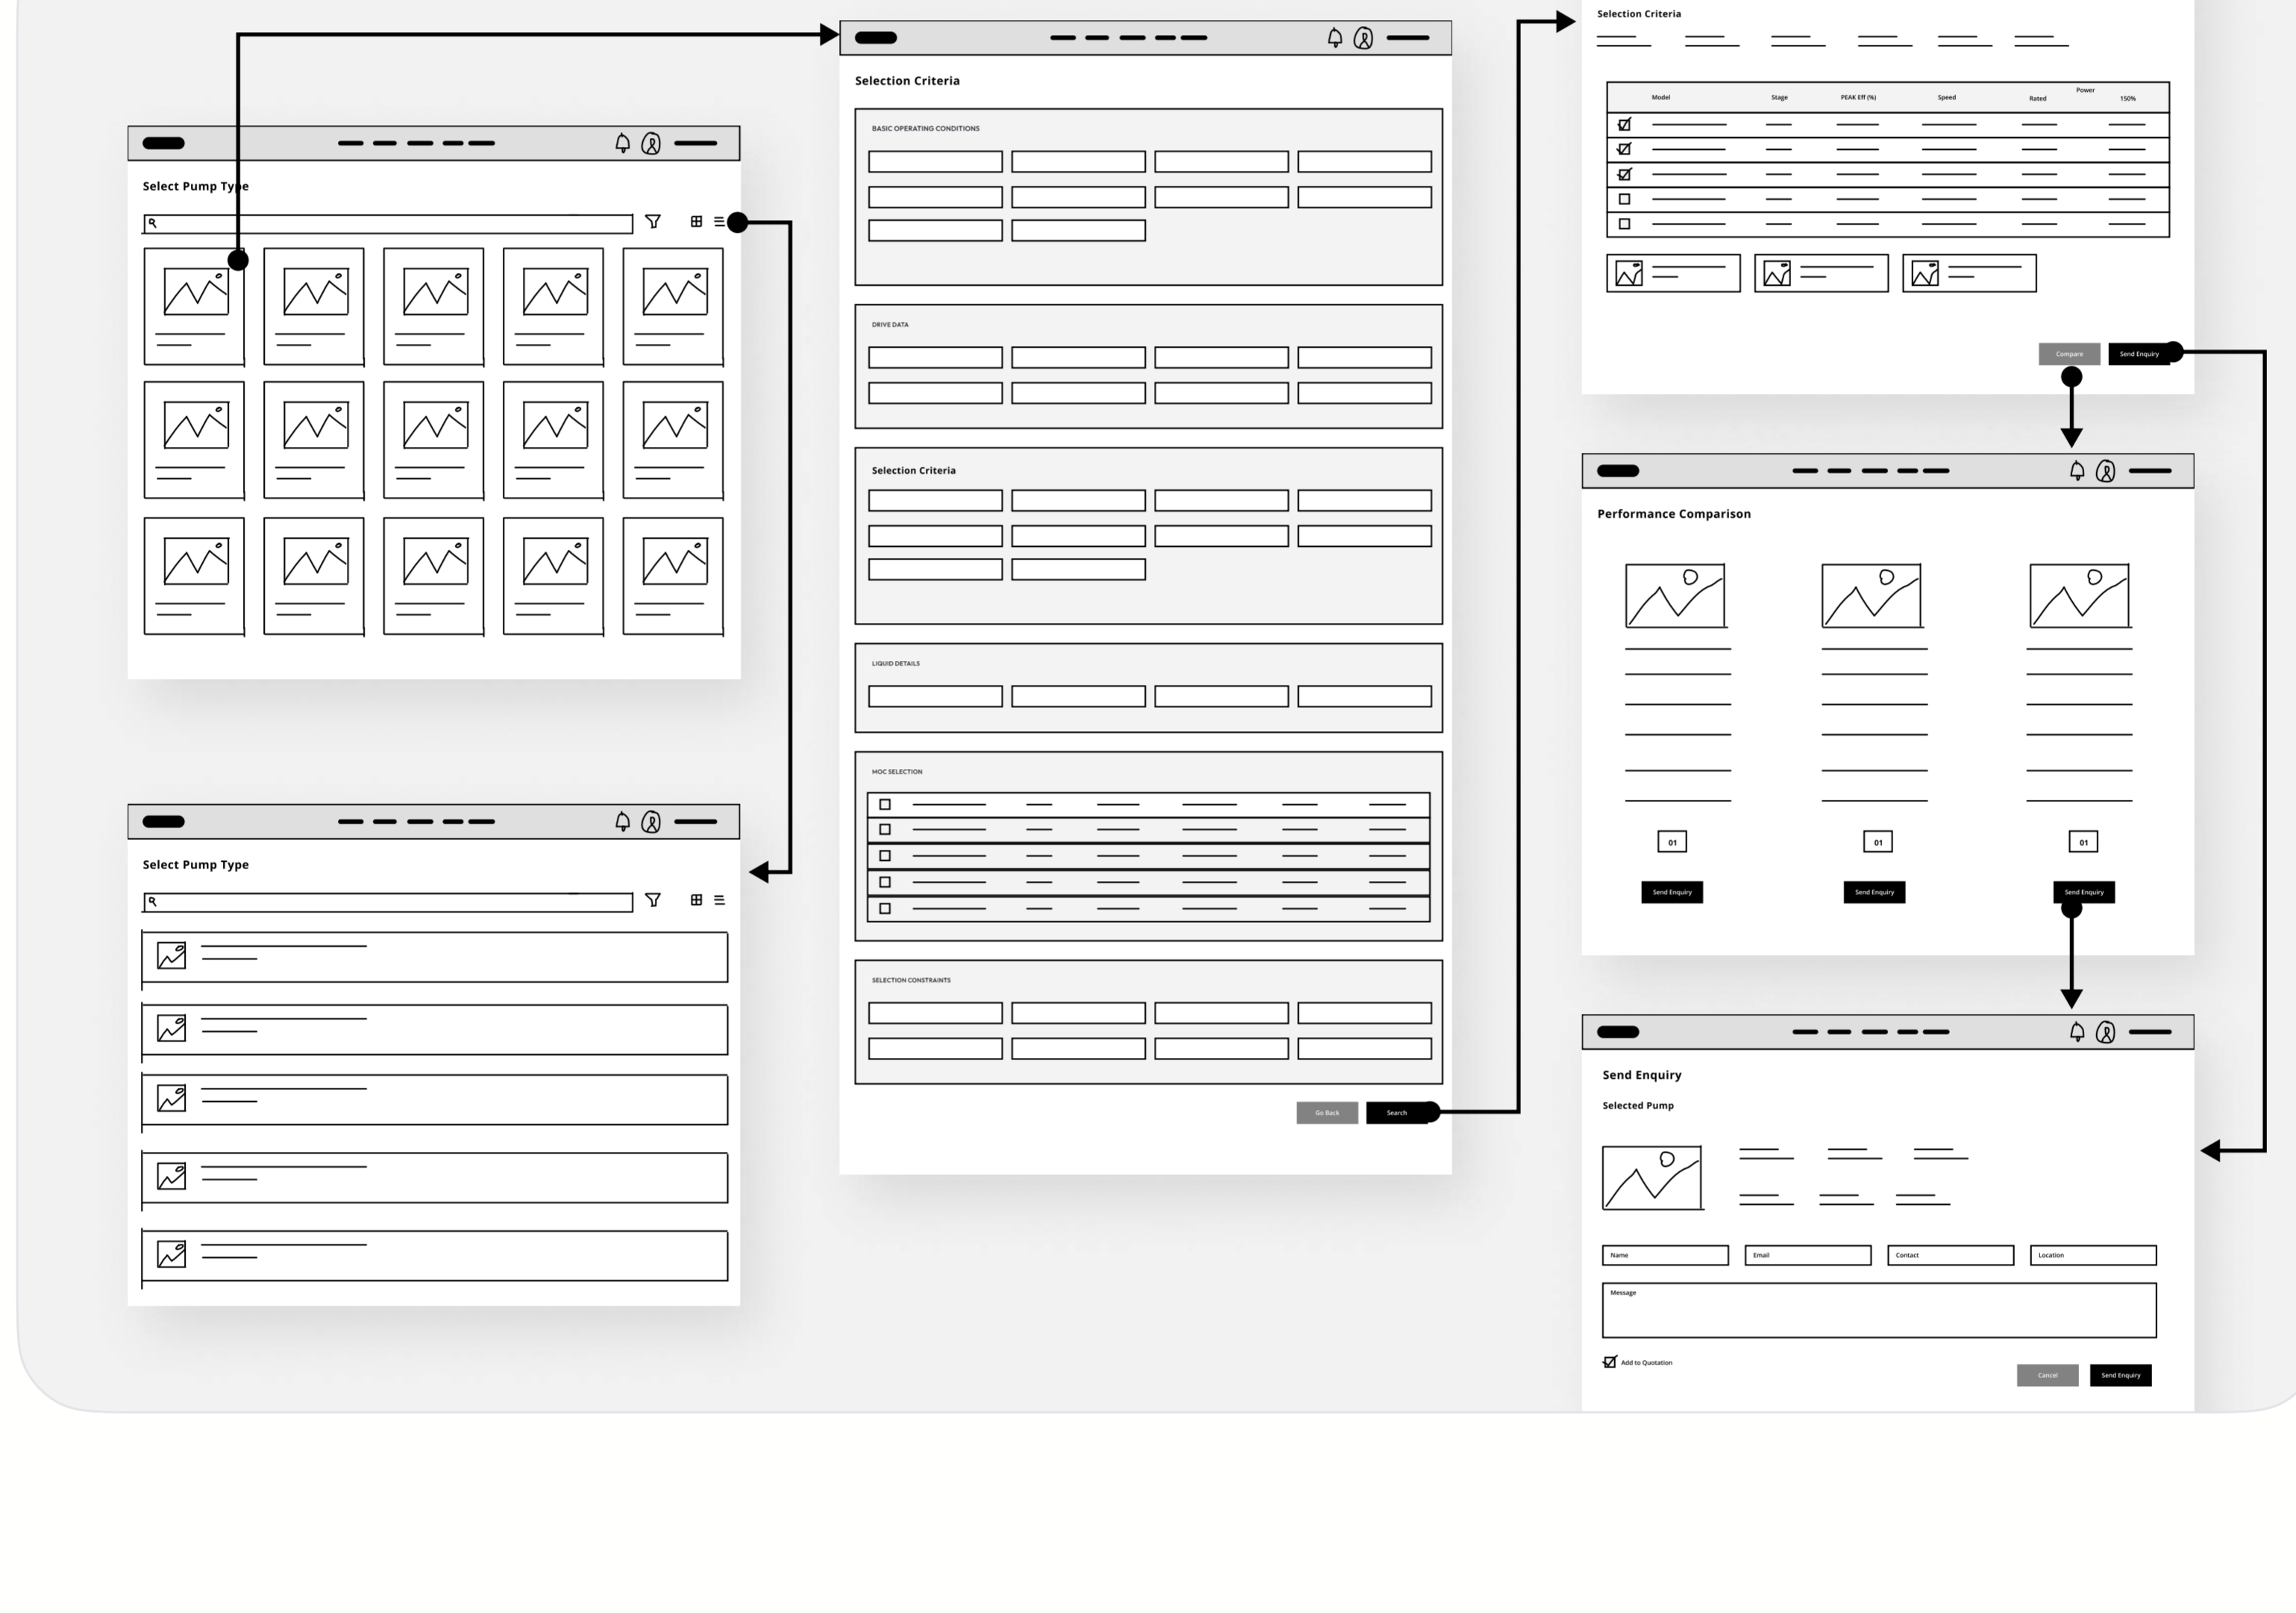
Select Pump Type

Select Pump Type

Selection Criteria

BASIC OPERATING CONDITIONS

DRIVE DATA

Selection Criteria

LIQUID DETAILS

MOC SELECTION

SELECTION CONSTRAINTS

Go Back Search

Selection Criteria

| Model | Stage | PEAK Eff (%) | Speed | Power Rated | 150% |
|---|---|---|---|---|---|
| | | | | | |
| | | | | | |
| | | | | | |
| | | | | | |
| | | | | | |

Compare Send Enquiry

Performance Comparison

01 01 01

Send Enquiry Send Enquiry Send Enquiry

Send Enquiry

Selected Pump

Name Email Contact Location

Message

Add to Quotation

Cancel Send Enquiry